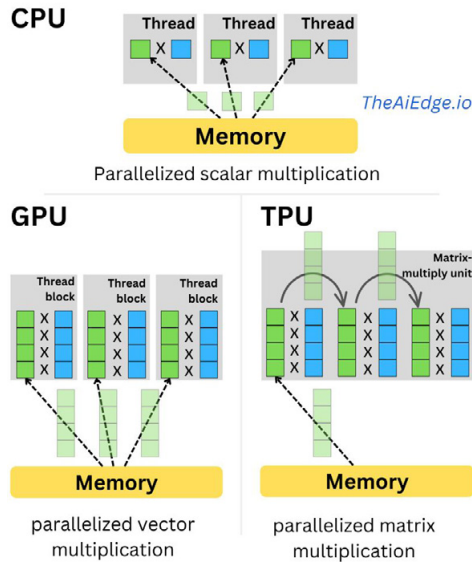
CPU

Thread X Thread X Thread X

TheAiEdge.io

Memory

Parallelized scalar multiplication

GPU

Thread block X X X X

Thread block X X X X

Thread block X X X X

Memory

parallelized vector multiplication

TPU

Matrix-multiply unit

X X X X X X X X X X X X

Memory

parallelized matrix multiplication